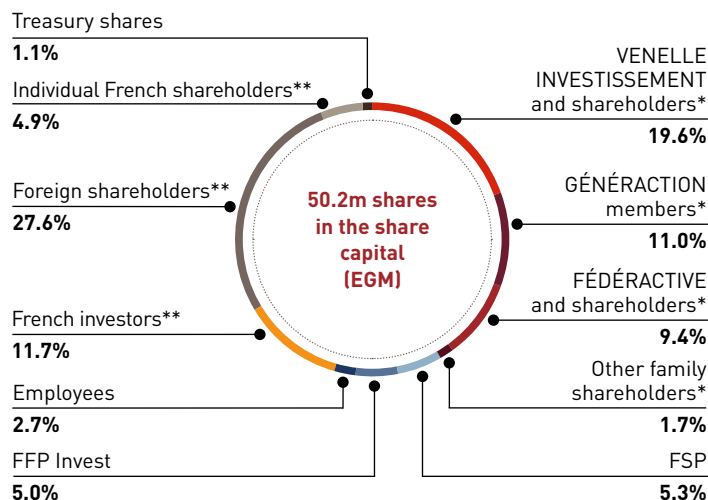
Treasury shares
**1.1%**

Individual French shareholders**
**4.9%**

Foreign shareholders**
**27.6%**

French investors**
**11.7%**

Employees
**2.7%**

FFP Invest
**5.0%**

50.2m shares in the share capital (EGM)

VENELLE INVESTISSEMENT and shareholders*
**19.6%**

GÉNÉRACTION members*
**11.0%**

FÉDÉRACTIVE and shareholders*
**9.4%**

Other family shareholders*
**1.7%**

FSP
**5.3%**